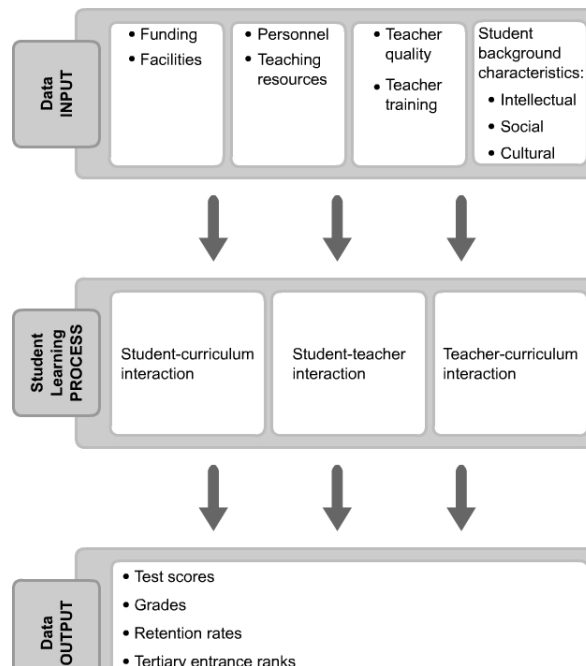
Data INPUT

• Funding
• Facilities

• Personnel
• Teaching resources

• Teacher quality
• Teacher training

Student background characteristics:
• Intellectual
• Social
• Cultural

Student Learning PROCESS

Student-curriculum interaction

Student-teacher interaction

Teacher-curriculum interaction

Data OUTPUT

• Test scores
• Grades
• Retention rates
• Tertiary entrance ranks